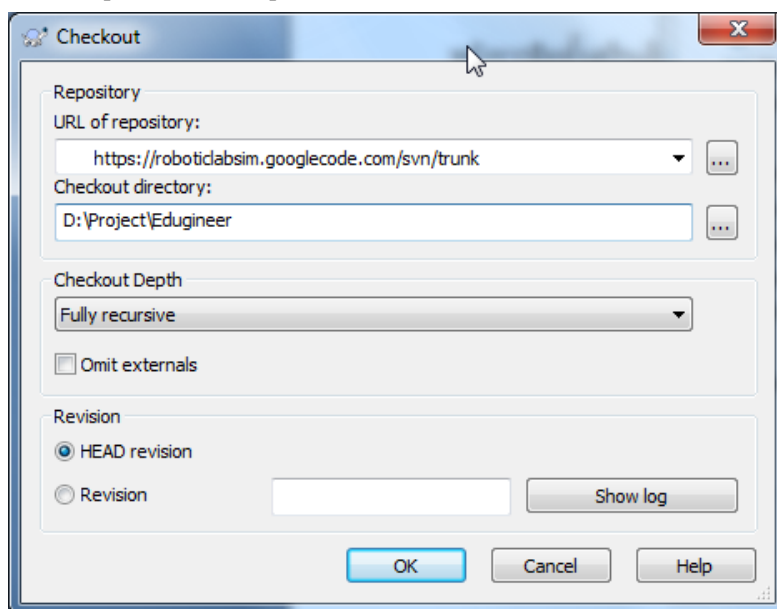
Checkout

Repository
URL of repository:
https://roboticlabsim.googlecode.com/svn/trunk
...
Checkout directory:
D:\Project\Edugineer
...

Checkout Depth
Fully recursive
Omit externals

Revision
HEAD revision
Revision
Show log

OK
Cancel
Help